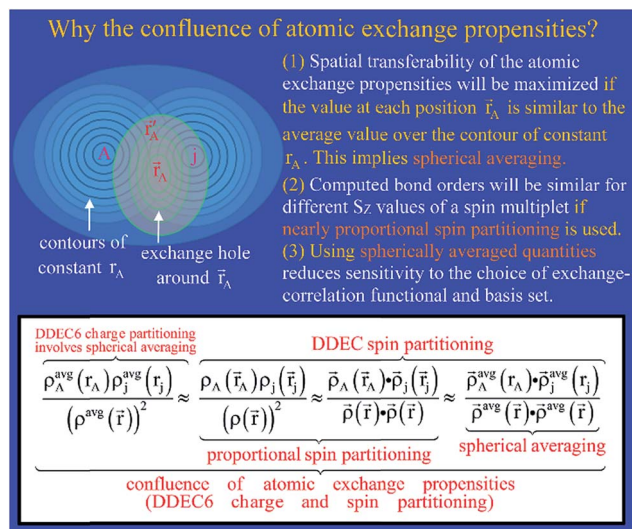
Why the confluence of atomic exchange propensities?

A

$\vec{r}_A'$

$\vec{r}_A$

j

contours of constant $r_A$

exchange hole around $\vec{r}_A$

(1) Spatial transferability of the atomic exchange propensities will be maximized if the value at each position $\vec{r}_A$ is similar to the average value over the contour of constant $r_A$. This implies spherical averaging.

(2) Computed bond orders will be similar for different Sz values of a spin multiplet if nearly proportional spin partitioning is used.

(3) Using spherically averaged quantities reduces sensitivity to the choice of exchange-correlation functional and basis set.

DDEC6 charge partitioning involves spherical averaging

DDEC spin partitioning

$\frac{\rho_A^{avg}(r_A)\rho_j^{avg}(r_j)}{\left(\rho^{avg}(\vec{r})\right)^2} \approx \frac{\rho_A(\vec{r}_A)\rho_j(\vec{r}_j)}{\left(\rho(\vec{r})\right)^2} \approx \frac{\vec{\rho}_A(\vec{r}_A)\bullet\vec{\rho}_j(\vec{r}_j)}{\vec{\rho}(\vec{r})\bullet\vec{\rho}(\vec{r})} \approx \frac{\vec{\rho}_A^{avg}(r_A)\bullet\vec{\rho}_j^{avg}(r_j)}{\vec{\rho}^{avg}(\vec{r})\bullet\vec{\rho}^{avg}(\vec{r})}$

proportional spin partitioning

spherical averaging

confluence of atomic exchange propensities (DDEC6 charge and spin partitioning)